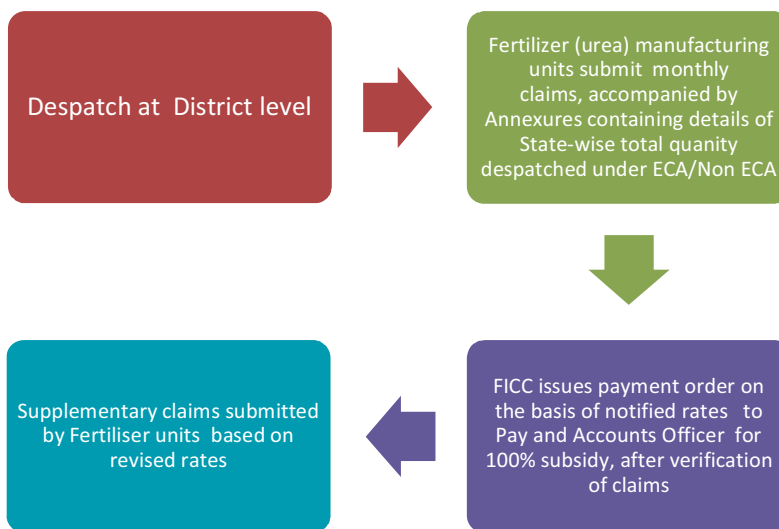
Despatch at District level

Fertilizer (urea) manufacturing units submit monthly claims, accompanied by Annexures containing details of State-wise total quanity despatched under ECA/Non ECA

FICC issues payment order on the basis of notified rates to Pay and Accounts Officer for 100% subsidy, after verification of claims

Supplementary claims submitted by Fertiliser units based on revised rates